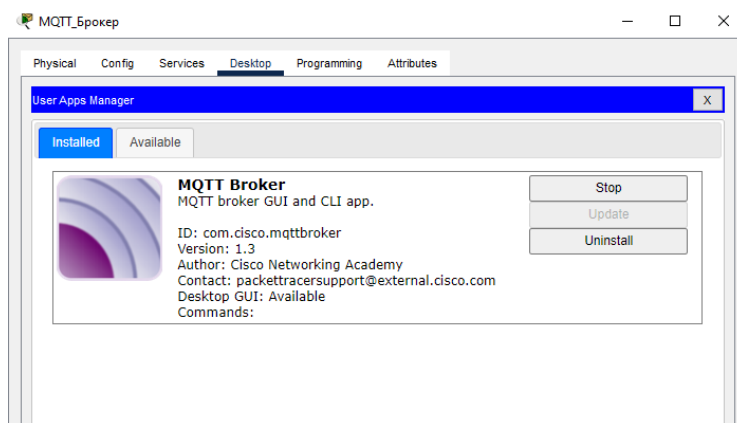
MQTT_Брокер

Physical Config Services Desktop Programming Attributes

User Apps Manager X

Installed Available

MQTT Broker
MQTT broker GUI and CLI app.

ID: com.cisco.mqttbroker
Version: 1.3
Author: Cisco Networking Academy
Contact: packettracersupport@external.cisco.com
Desktop GUI: Available
Commands:

Stop
Update
Uninstall